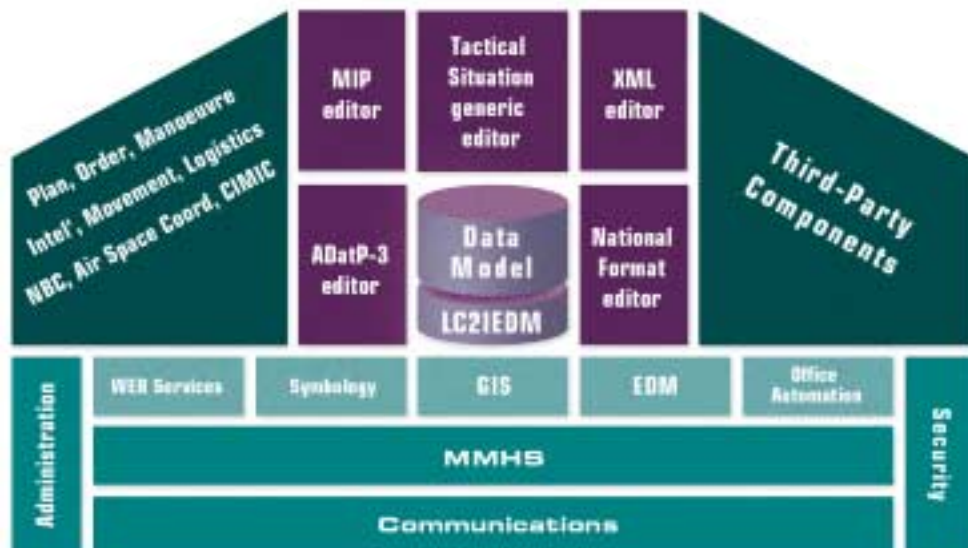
Plan, Order, Manoeuvre
Intel', Movement, Logistics
NBC, Air Space Coord, CIMIC

MIP editor

Tactical Situation generic editor

XML editor

ADatP-3 editor

Data Model
LC2IEDM

National Format editor

Third-Party Components

Administration

WEB Services

Symbology

GIS

EDM

Office Automation

Security

MMHS

Communications